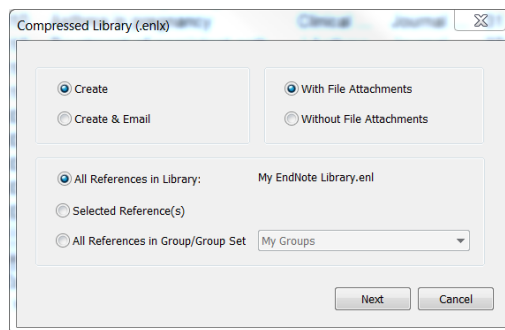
Compressed Library (.enlx)

Create
Create & Email

With File Attachments
Without File Attachments

All References in Library: My EndNote Library.enl
Selected Reference(s)
All References in Group/Group Set My Groups

Next Cancel